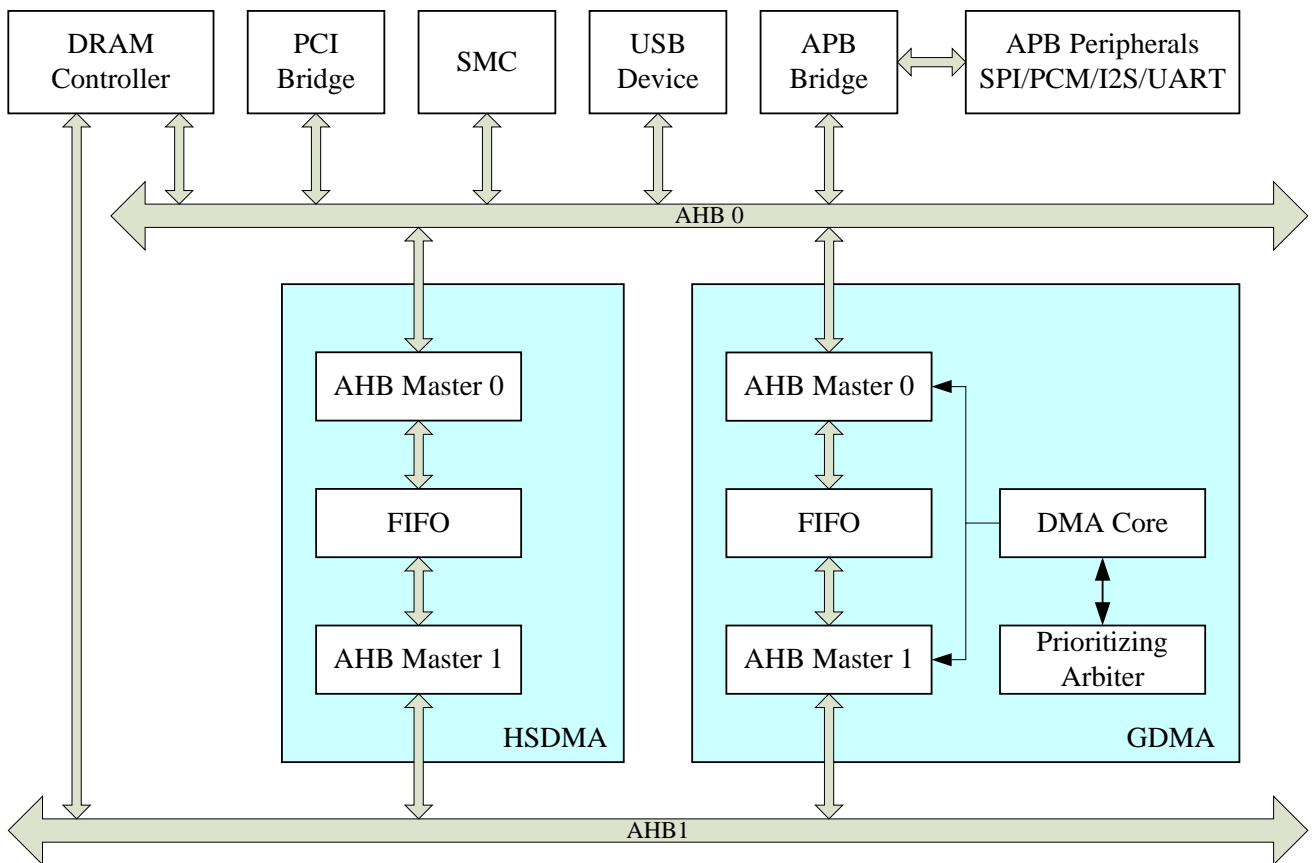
DRAM Controller

PCI Bridge

SMC

USB Device

APB Bridge

APB Peripherals SPI/PCM/I2S/UART

AHB 0

AHB Master 0

FIFO

AHB Master 1

HSDMA

AHB Master 0

FIFO

DMA Core

AHB Master 1

Prioritizing Arbiter

GDMA

AHB1